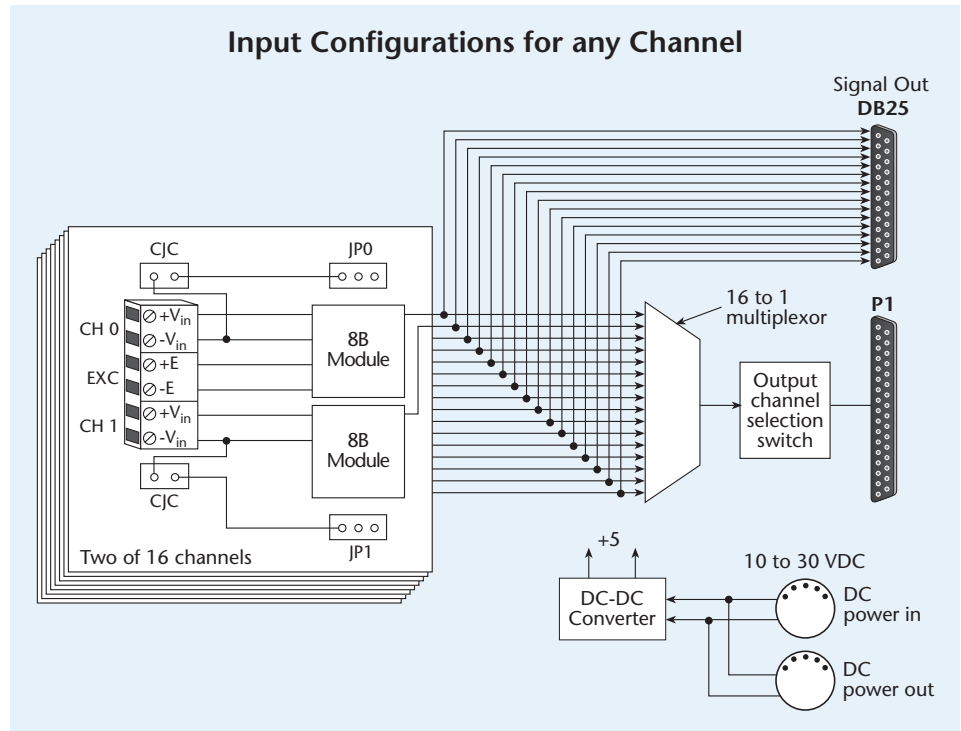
Input Configurations for any Channel

Signal Out
DB25

CJC

JP0

CH 0

$+V_{in}$

$-V_{in}$

EXC

+E

-E

CH 1

$+V_{in}$

$-V_{in}$

8B
Module

8B
Module

CJC

JP1

Two of 16 channels

16 to 1
multiplexor

P1

Output
channel
selection
switch

+5

DC-DC
Converter

10 to 30 VDC

DC
power in

DC
power out